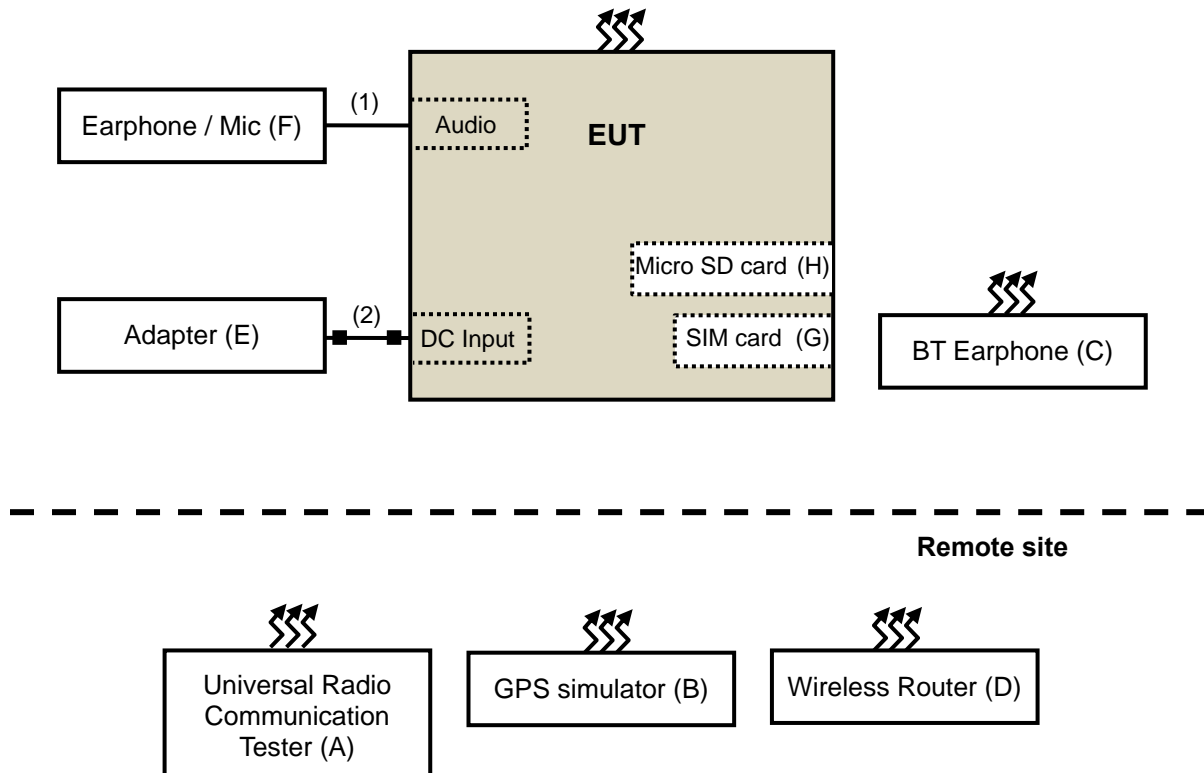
Earphone / Mic (F)

(1)

Audio

EUT

Micro SD card (H)

Adapter (E)

(2)

DC Input

SIM card (G)

BT Earphone (C)

Remote site

Universal Radio Communication Tester (A)

GPS simulator (B)

Wireless Router (D)